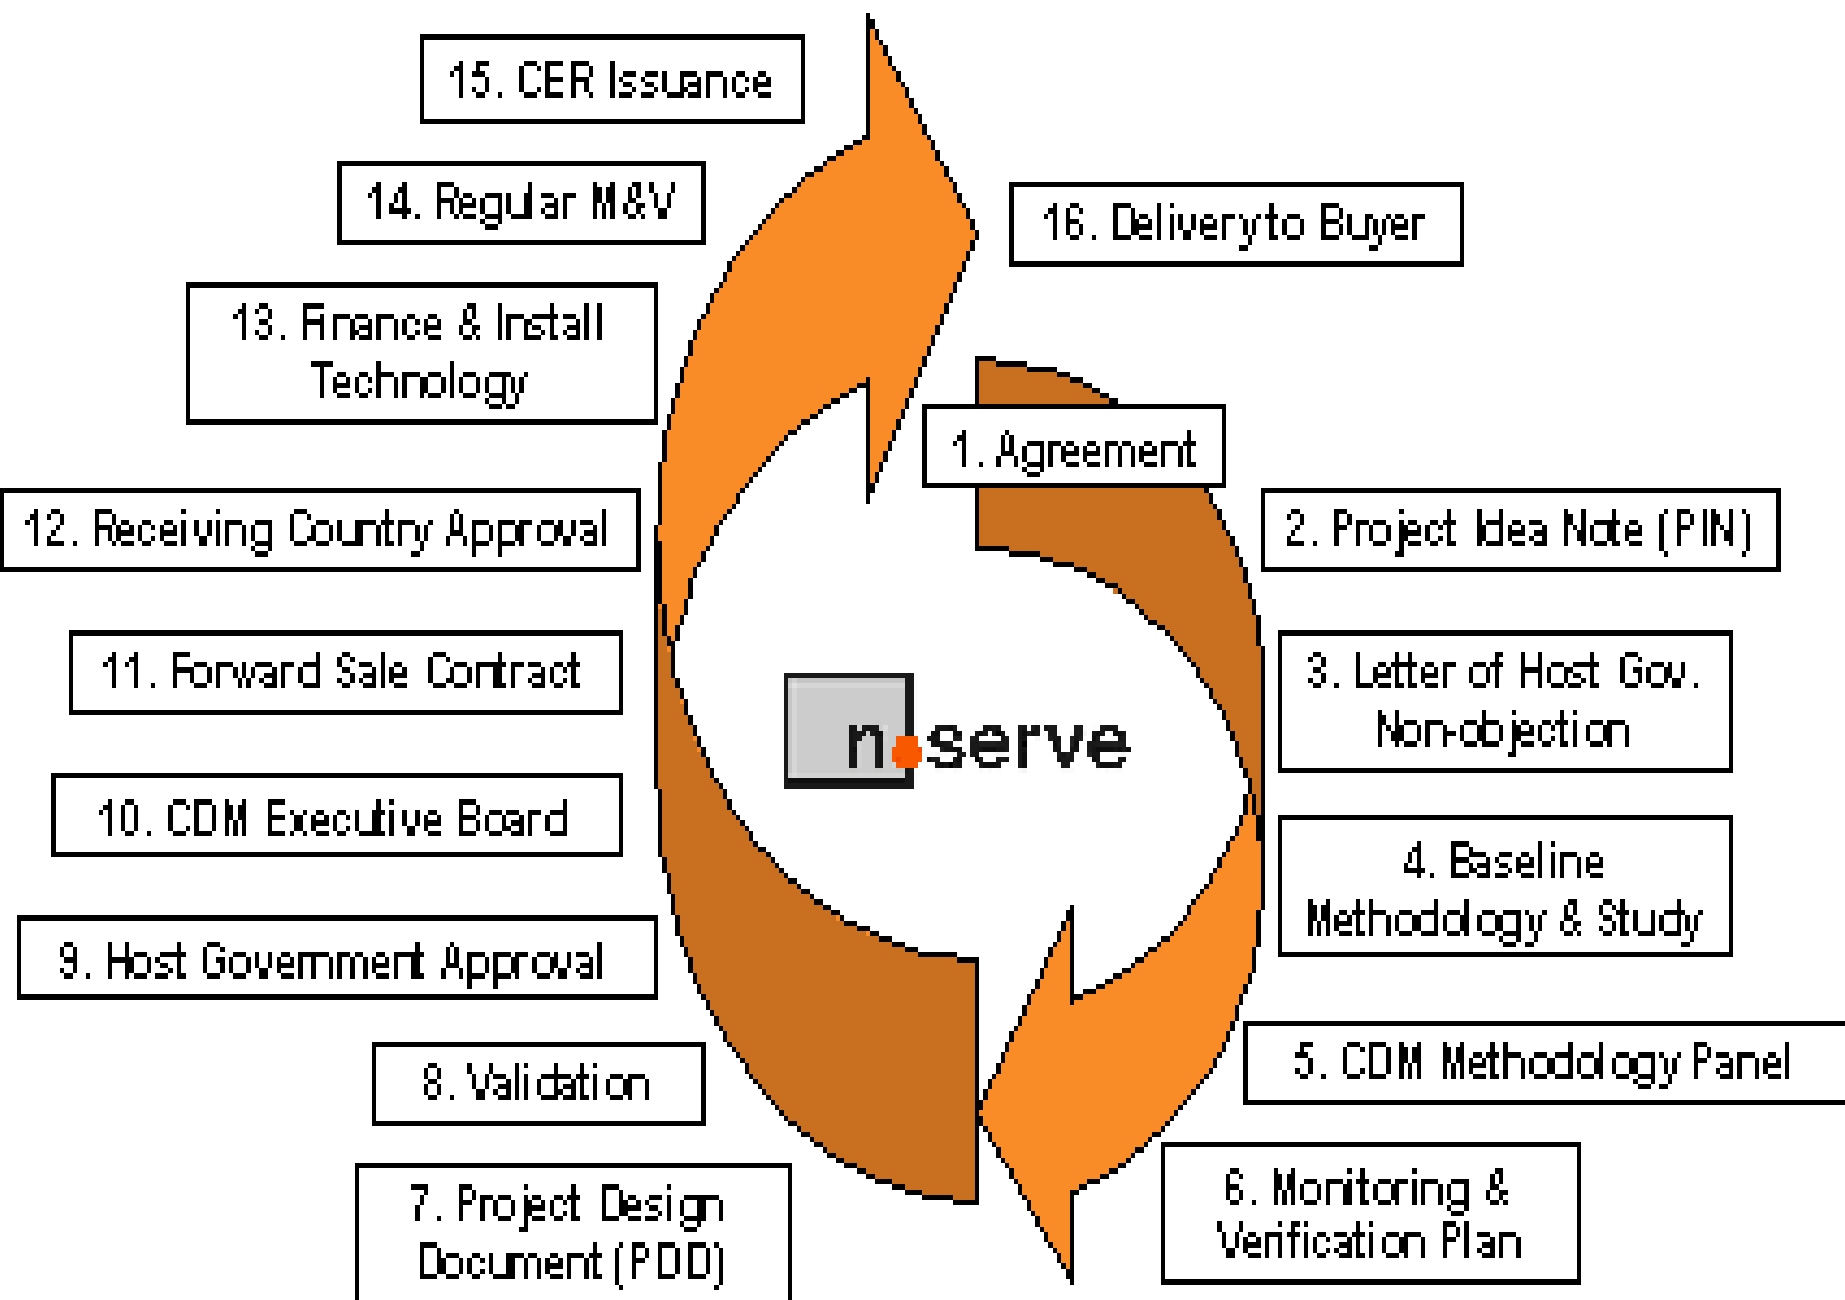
15. CER Issuance

14. Regular M&V

13. Finance & Install Technology

12. Receiving Country Approval

11. Forward Sale Contract

10. CDM Executive Board

9. Host Government Approval

8. Validation

7. Project Design Document (PDD)

16. Deliveryto Buyer

1. Agreement

2. Project Idea Note (PIN)

3. Letter of Host Gov. Non-objection

4. Baseline Methodology & Study

5. CDM Methodology Panel

6. Monitoring & Verification Plan

n.serve